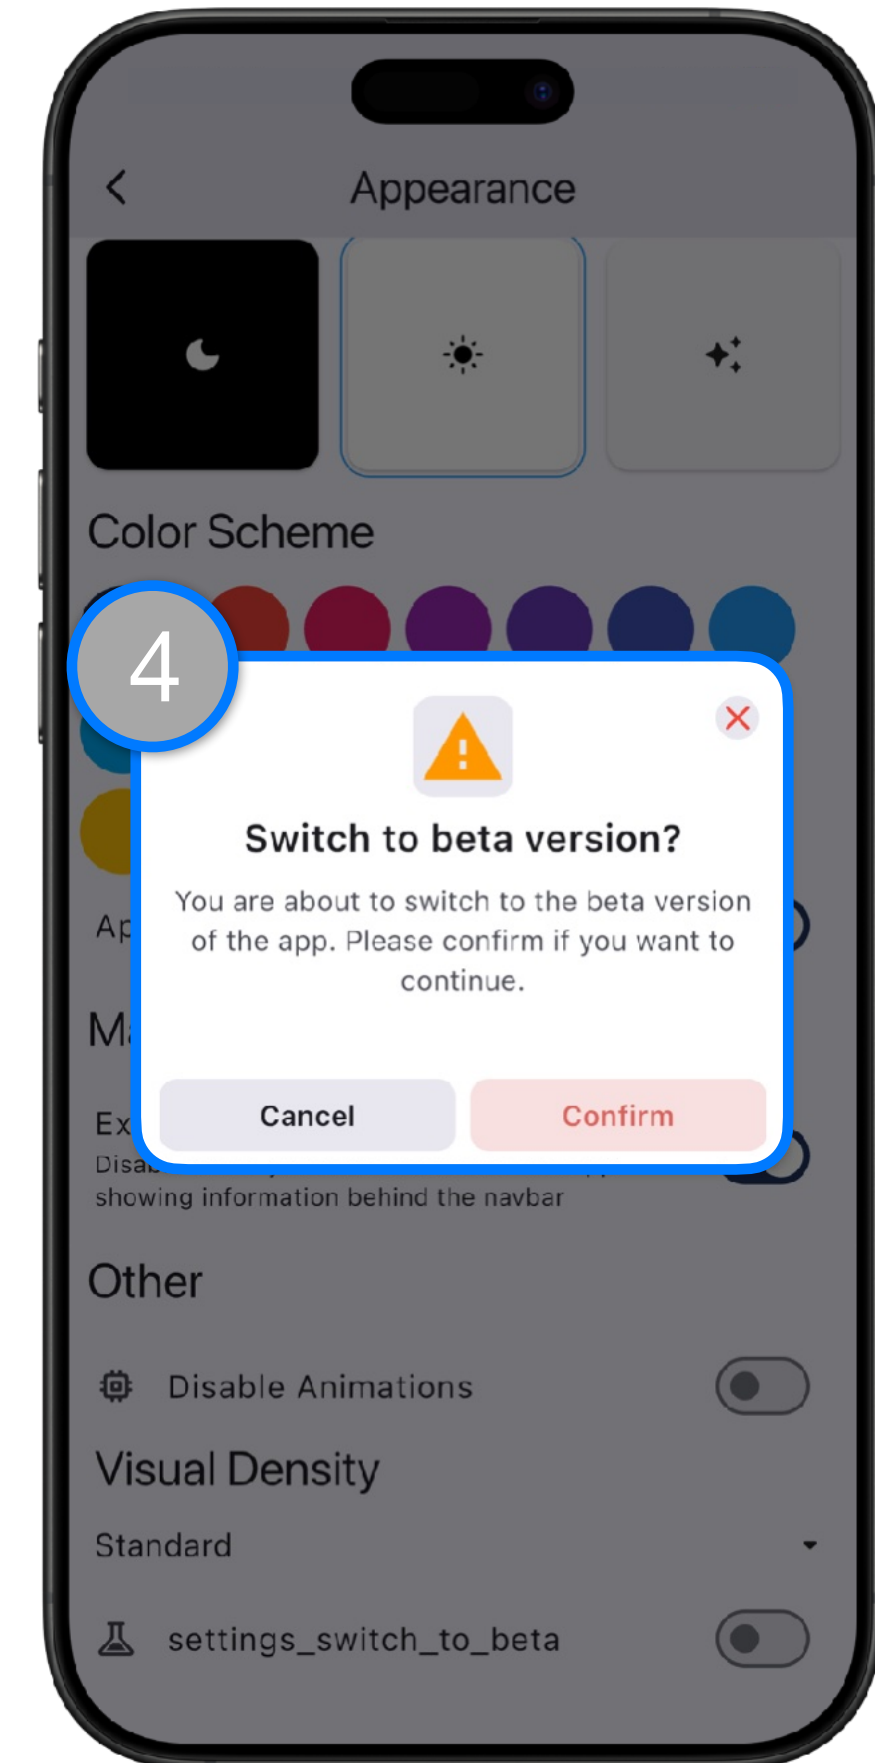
Appearance

Color Scheme

4

Switch to beta version?

You are about to switch to the beta version of the app. Please confirm if you want to continue.

Cancel Confirm

Ap

M

Ex

Disa

showing information behind the navbar

Other

Disable Animations

Visual Density

Standard

settings_switch_to_beta